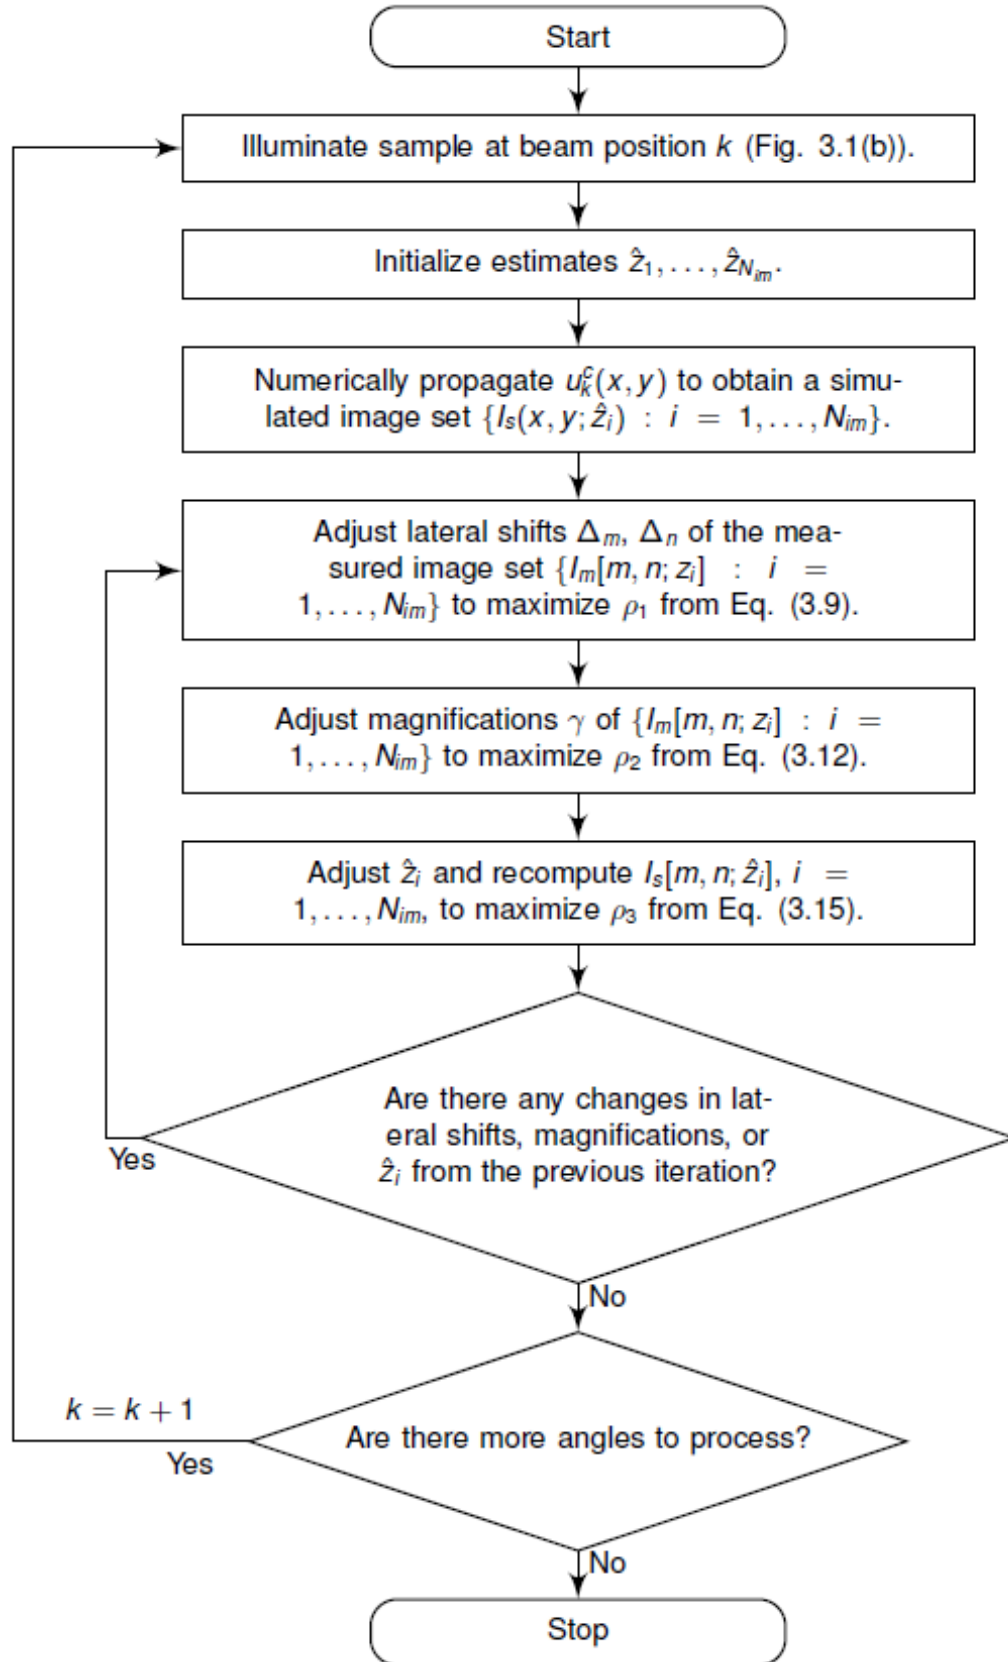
Start

Illuminate sample at beam position $k$ (Fig. 3.1(b)).

Initialize estimates $\hat{z}_1, \ldots, \hat{z}_{N_{im}}$.

Numerically propagate $u_k^c(x, y)$ to obtain a simulated image set $\{I_s(x, y; \hat{z}_i) : i = 1, \ldots, N_{im}\}$.

Adjust lateral shifts $\Delta_m$, $\Delta_n$ of the measured image set $\{I_m[m, n; z_i] : i = 1, \ldots, N_{im}\}$ to maximize $\rho_1$ from Eq. (3.9).

Adjust magnifications $\gamma$ of $\{I_m[m, n; z_i] : i = 1, \ldots, N_{im}\}$ to maximize $\rho_2$ from Eq. (3.12).

Adjust $\hat{z}_i$ and recompute $I_s[m, n; \hat{z}_i]$, $i = 1, \ldots, N_{im}$, to maximize $\rho_3$ from Eq. (3.15).

Are there any changes in lateral shifts, magnifications, or $\hat{z}_i$ from the previous iteration?

Yes

No

$k = k + 1$

Are there more angles to process?

Yes

No

Stop